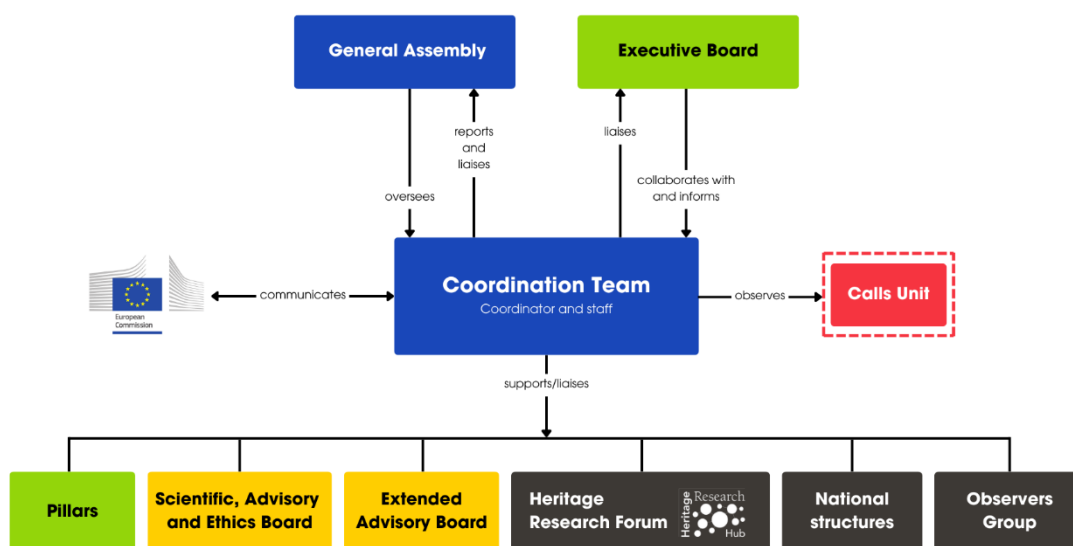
General Assembly

Executive Board

oversees

reports and liaises

liaises

collaborates with and informs

European Commission

communicates

Coordination Team
Coordinator and staff

observes

Calls Unit

supports/liaises

Pillars

Scientific, Advisory and Ethics Board

Extended Advisory Board

Heritage Research Forum

Heritage Research Hub

National structures

Observers Group